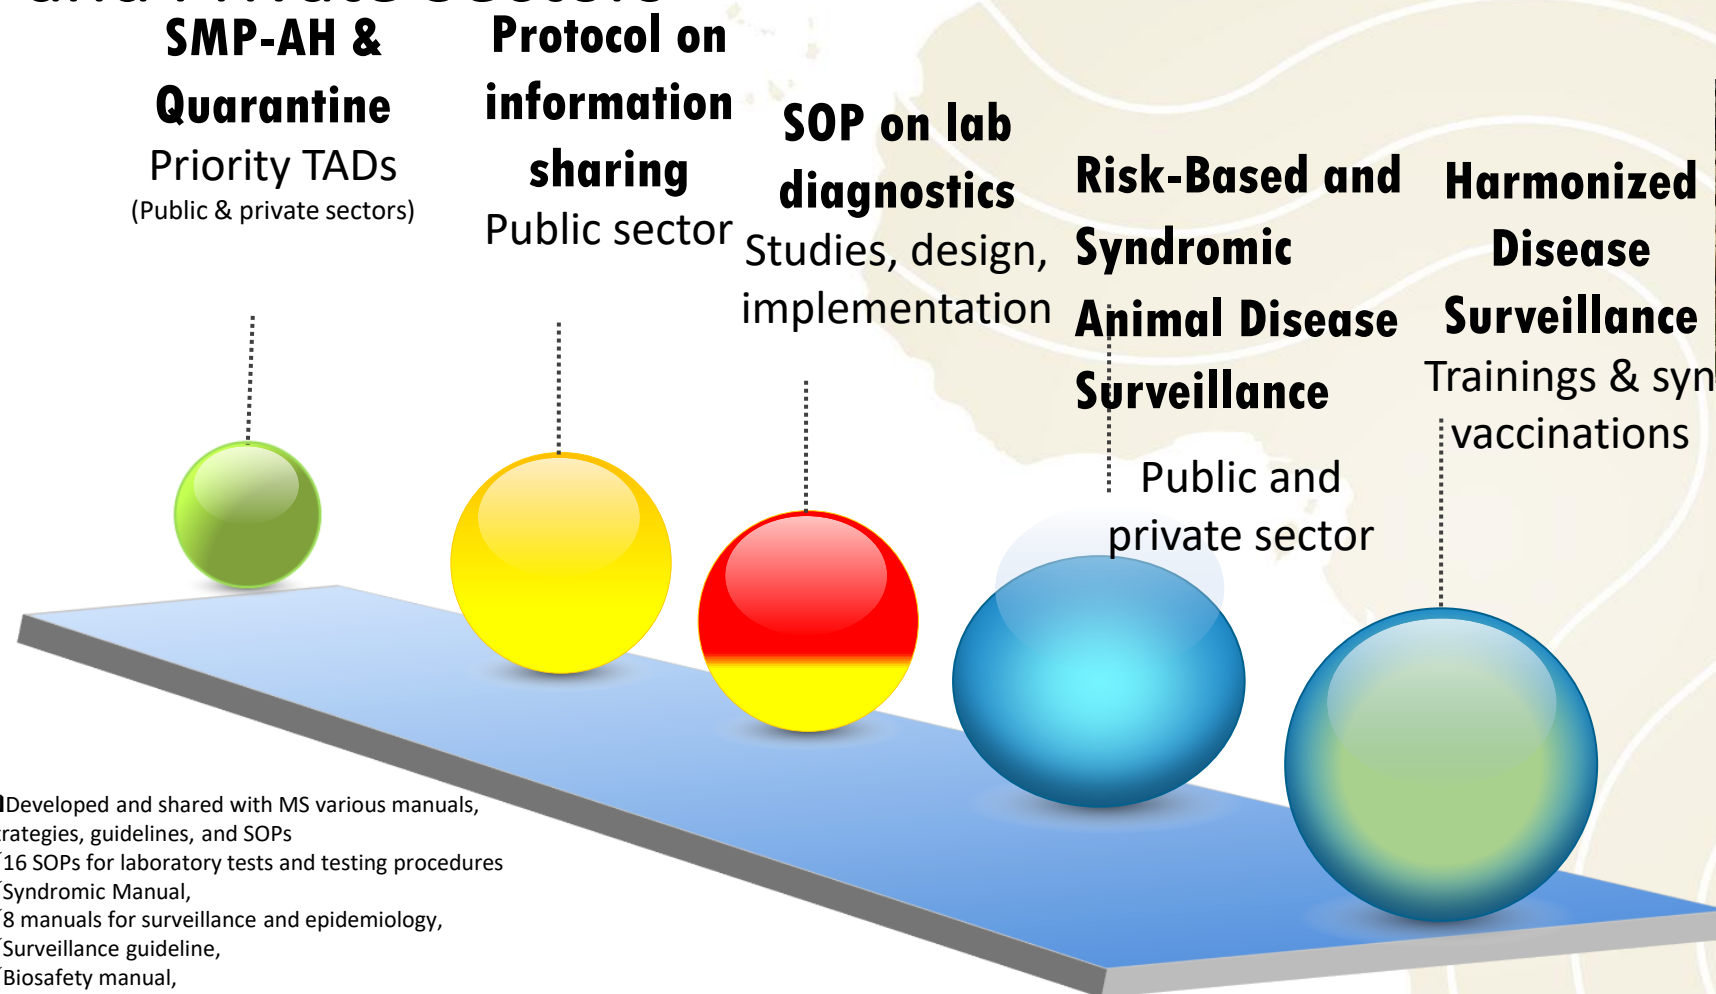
SMP-AH & Quarantine
Priority TADs
(Public & private sectors)

Protocol on information sharing
Public sector

SOP on lab diagnostics
Studies, design, implementation

Risk-Based and Syndromic Animal Disease Surveillance
Public and private sector

Harmonized Disease Surveillance
Trainings & syn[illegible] vaccinations

Developed and shared with MS various manuals, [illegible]rategies, guidelines, and SOPs
16 SOPs for laboratory tests and testing procedures
Syndromic Manual,
8 manuals for surveillance and epidemiology,
Surveillance guideline,
Biosafety manual,